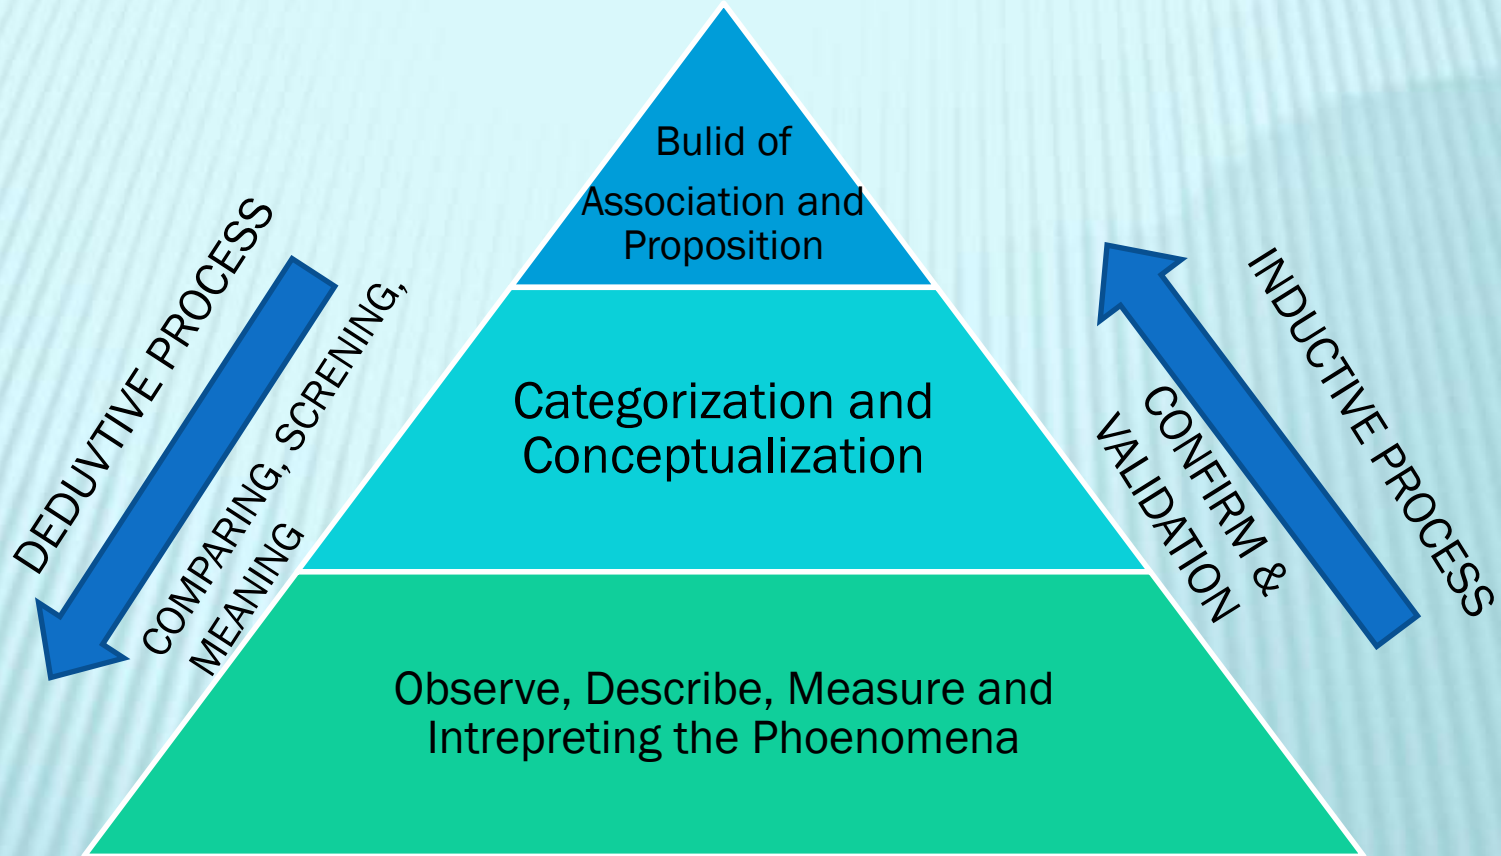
DEDUVTIVE PROCESS

COMPARING, SCRENING, MEANING

Bulid of Association and Proposition

Categorization and Conceptualization

Observe, Describe, Measure and Intrepreting the Phoenomena

INDUCTIVE PROCESS

CONFIRM & VALIDATION